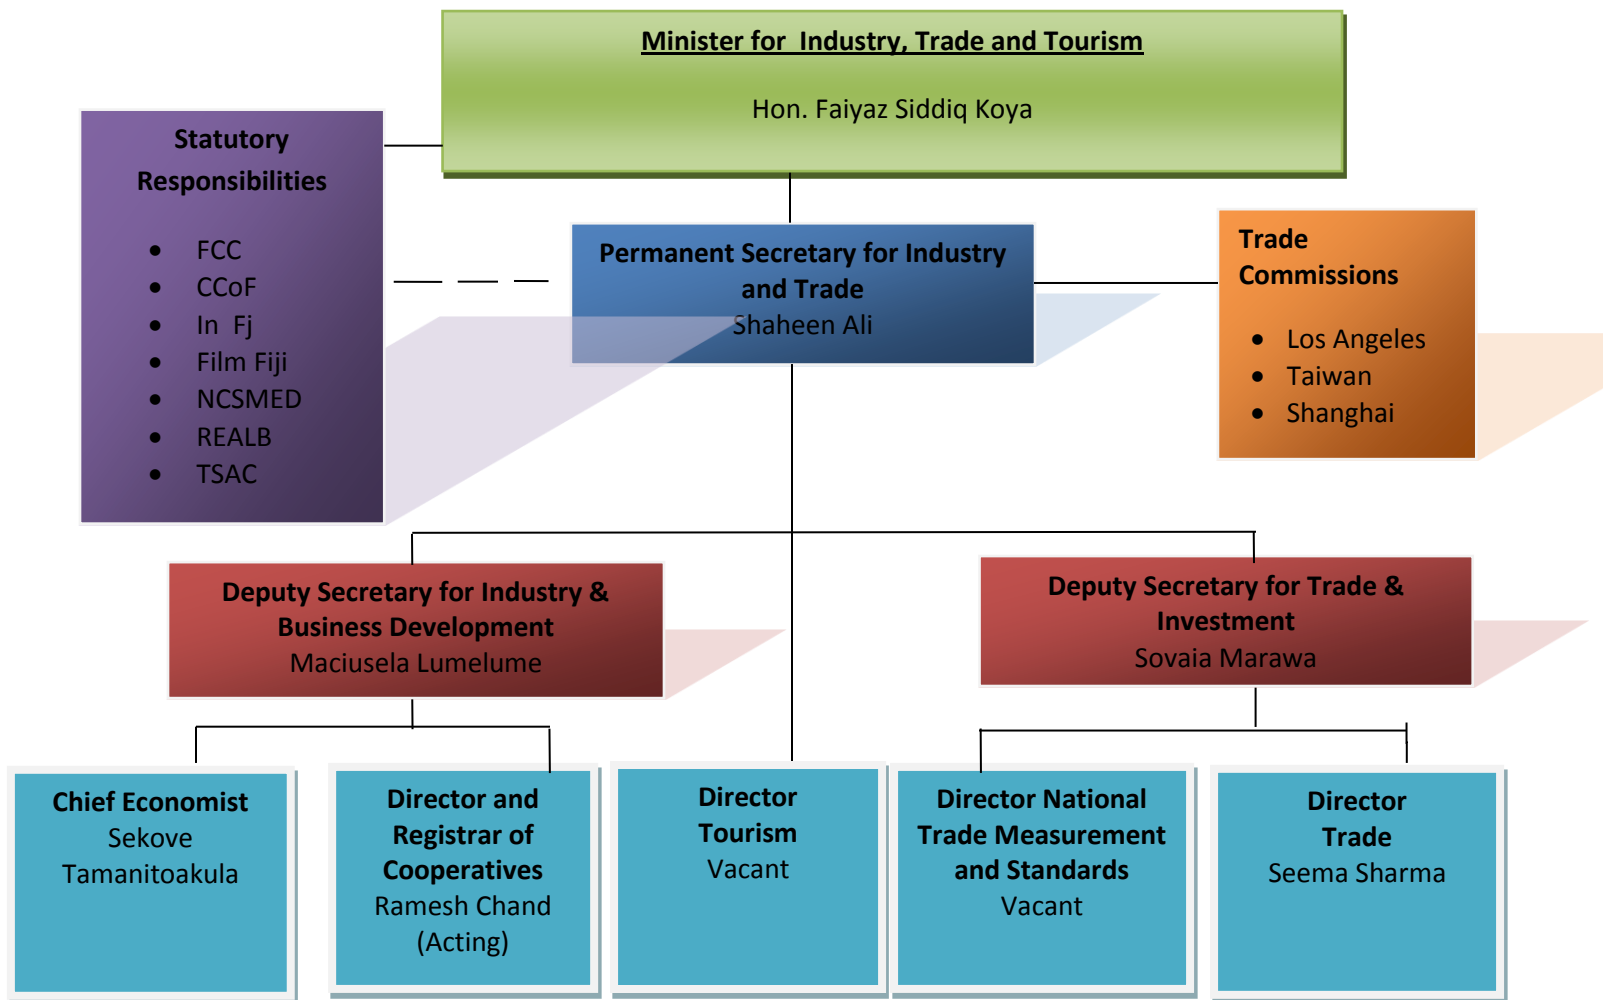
Minister for Industry, Trade and Tourism

Hon. Faiyaz Siddiq Koya

Statutory Responsibilities

- FCC
- CCoF
- In Fj
- Film Fiji
- NCSMED
- REALB
- TSAC

Permanent Secretary for Industry and Trade
Shaheen Ali

Trade Commissions

- Los Angeles
- Taiwan
- Shanghai

Deputy Secretary for Industry & Business Development
Maciusela Lumelume

Deputy Secretary for Trade & Investment
Sovaia Marawa

Chief Economist
Sekove Tamanitoakula

Director and Registrar of Cooperatives
Ramesh Chand (Acting)

Director Tourism
Vacant

Director National Trade Measurement and Standards
Vacant

Director Trade
Seema Sharma